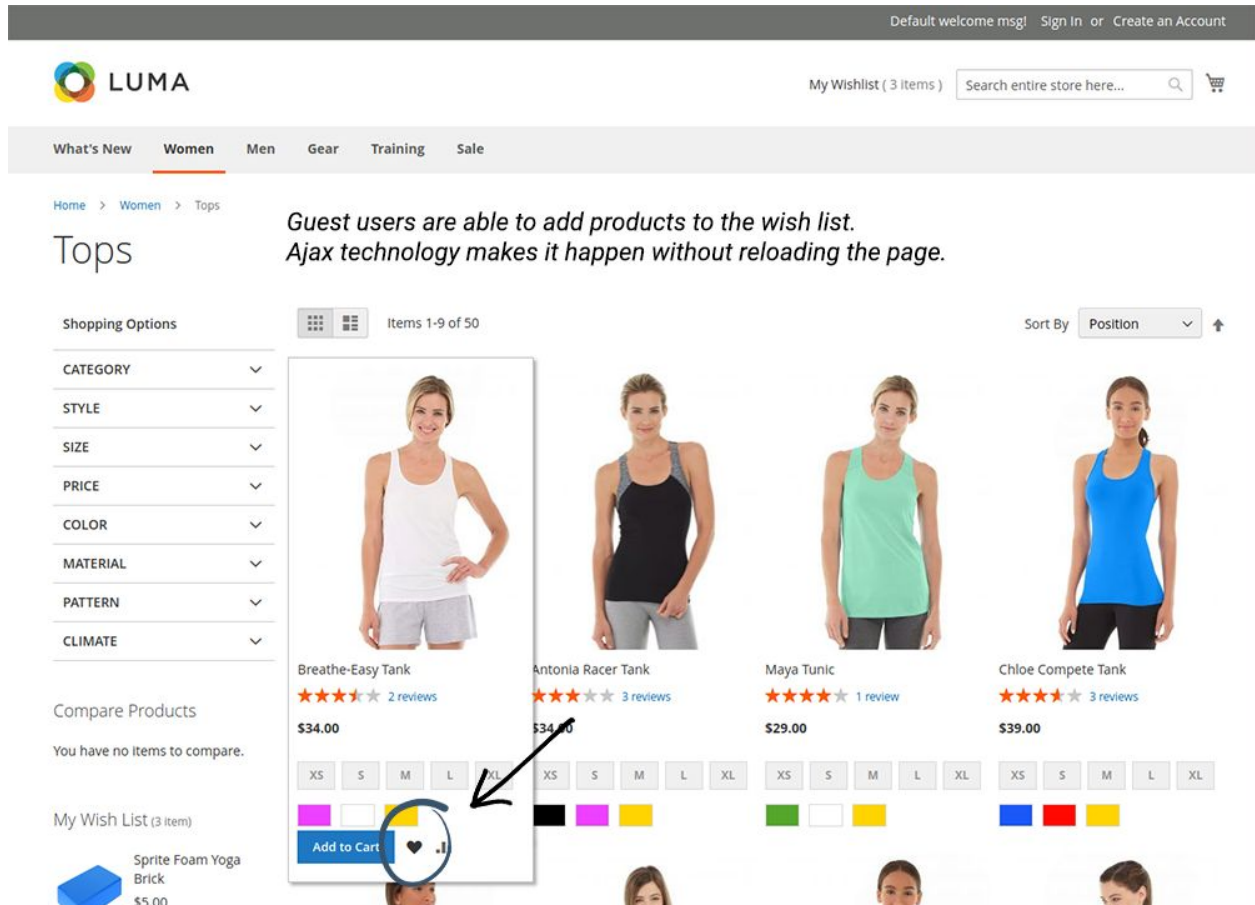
Default welcome msg! Sign In or Create an Account

LUMA

My Wishlist ( 3 items ) Search entire store here...

What's New Women Men Gear Training Sale

Home > Women > Tops

Tops

Guest users are able to add products to the wish list.
Ajax technology makes it happen without reloading the page.

Shopping Options

CATEGORY
STYLE
SIZE
PRICE
COLOR
MATERIAL
PATTERN
CLIMATE

Compare Products

You have no items to compare.

My Wish List (3 item)

Sprite Foam Yoga Brick
$5.00

Items 1-9 of 50

Sort By Position

Breathe-Easy Tank
2 reviews
$34.00
XS S M L XL
Add to Cart

Antonia Racer Tank
3 reviews
$34.00
XS S M L XL

Maya Tunic
1 review
$29.00
XS S M L XL

Chloe Compete Tank
3 reviews
$39.00
XS S M L XL